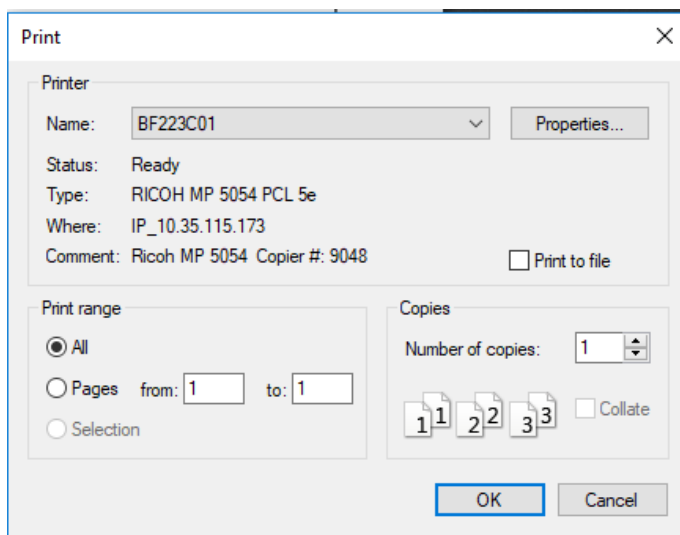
Print

Printer

Name: BF223C01

Properties...

Status: Ready

Type: RICOH MP 5054 PCL 5e

Where: IP_10.35.115.173

Comment: Ricoh MP 5054 Copier #: 9048

Print to file

Print range

All

Pages from: 1 to: 1

Selection

Copies

Number of copies: 1

1 1 2 2 3 3

Collate

OK

Cancel